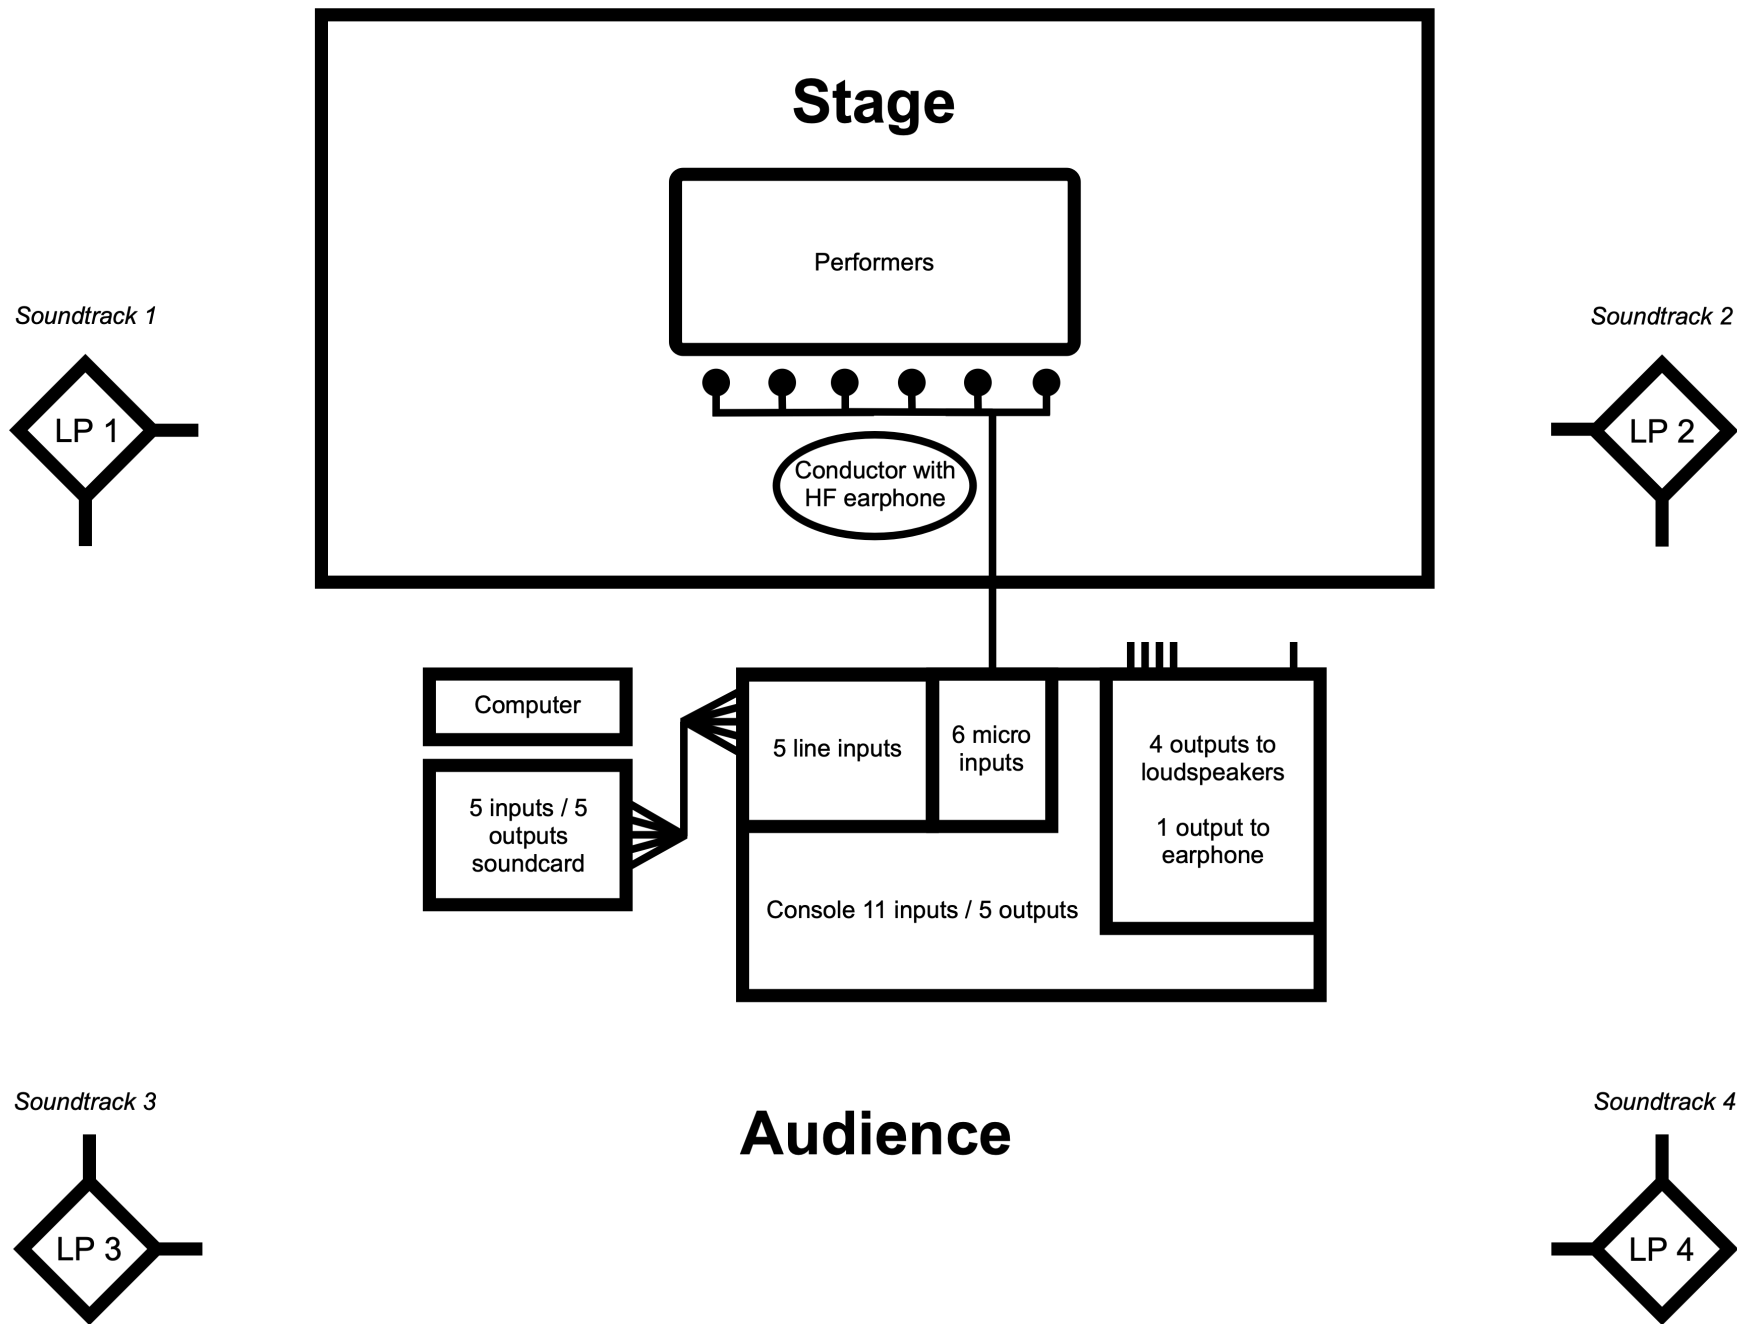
Stage

Performers

Conductor with HF earphone

Soundtrack 1

LP 1

Soundtrack 2

LP 2

Computer

5 inputs / 5 outputs soundcard

5 line inputs

6 micro inputs

4 outputs to loudspeakers

1 output to earphone

Console 11 inputs / 5 outputs

Soundtrack 3

LP 3

Audience

Soundtrack 4

LP 4